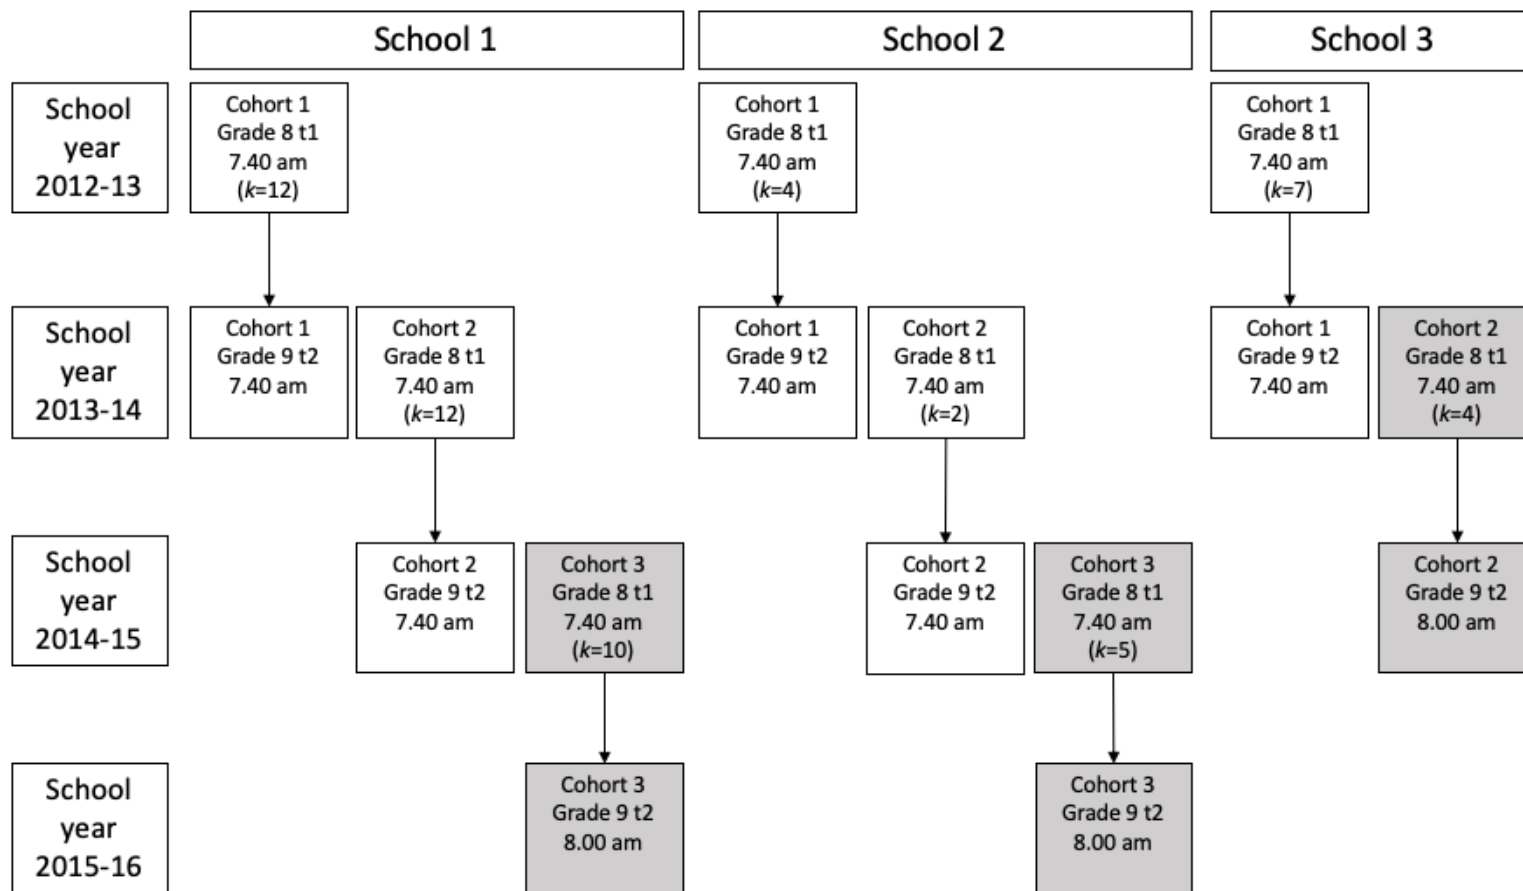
| | School 1 | | | School 2 | | | School 3 | |
|---|---|---|---|---|---|---|---|---|
| School year 2012-13 | Cohort 1 Grade 8 t1 7.40 am ($k$=12) | | | Cohort 1 Grade 8 t1 7.40 am ($k$=4) | | | Cohort 1 Grade 8 t1 7.40 am ($k$=7) | |
| School year 2013-14 | Cohort 1 Grade 9 t2 7.40 am | Cohort 2 Grade 8 t1 7.40 am ($k$=12) | | Cohort 1 Grade 9 t2 7.40 am | Cohort 2 Grade 8 t1 7.40 am ($k$=2) | | Cohort 1 Grade 9 t2 7.40 am | Cohort 2 Grade 8 t1 7.40 am ($k$=4) |
| School year 2014-15 | | Cohort 2 Grade 9 t2 7.40 am | Cohort 3 Grade 8 t1 7.40 am ($k$=10) | | Cohort 2 Grade 9 t2 7.40 am | Cohort 3 Grade 8 t1 7.40 am ($k$=5) | | Cohort 2 Grade 9 t2 8.00 am |
| School year 2015-16 | | | Cohort 3 Grade 9 t2 8.00 am | | | Cohort 3 Grade 9 t2 8.00 am | | |